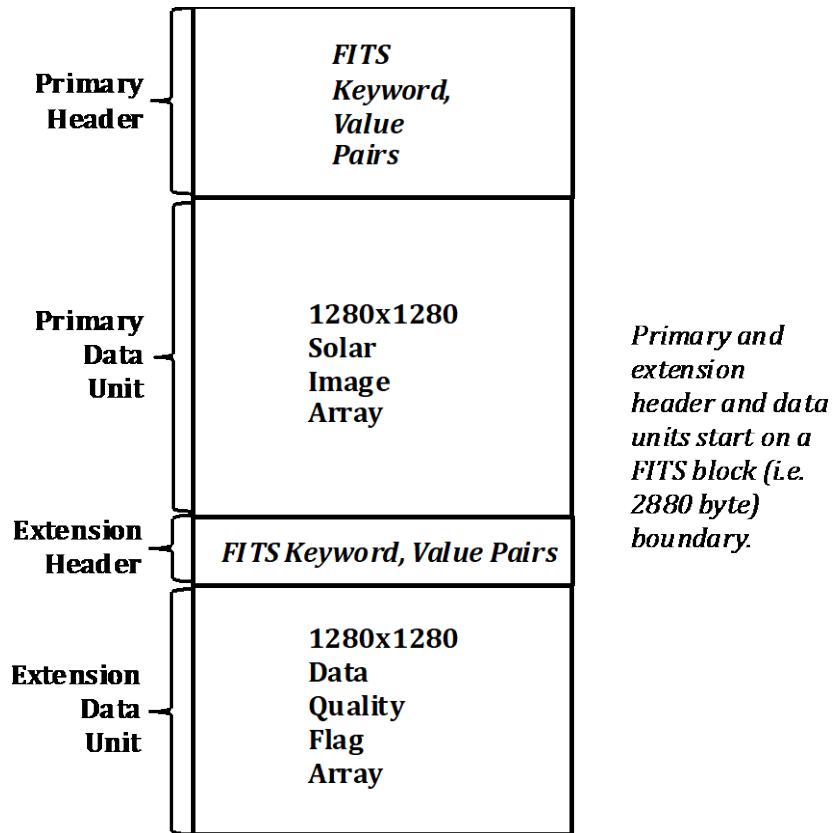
Primary Header

FITS Keyword, Value Pairs

Primary Data Unit

1280x1280 Solar Image Array

Extension Header

FITS Keyword, Value Pairs

Extension Data Unit

1280x1280 Data Quality Flag Array

Primary and extension header and data units start on a FITS block (i.e. 2880 byte) boundary.